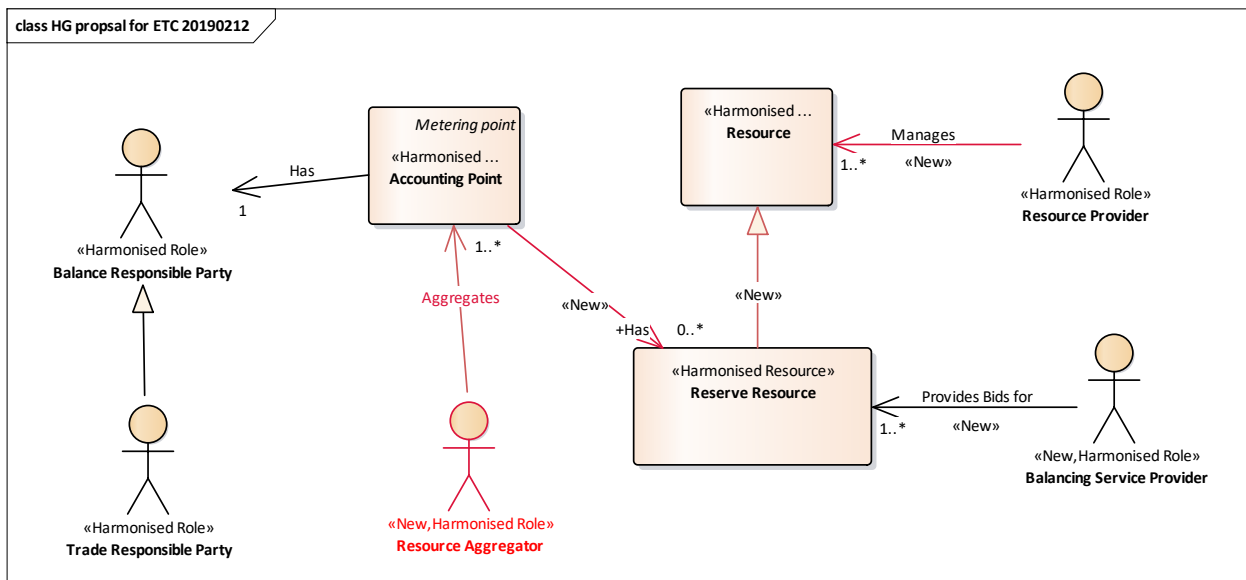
class HG propsal for ETC 20190212

«Harmonised Role»
Balance Responsible Party

Has
1

Metering point
«Harmonised ...
Accounting Point

1..*

Aggregates

«New»
+Has
0..*

«Harmonised ...
Resource

Manages
1..*
«New»

«Harmonised Role»
Resource Provider

«New»

«Harmonised Resource»
Reserve Resource

Provides Bids for
1..*
«New»

«New,Harmonised Role»
Balancing Service Provider

«Harmonised Role»
Trade Responsible Party

«New,Harmonised Role»
Resource Aggregator